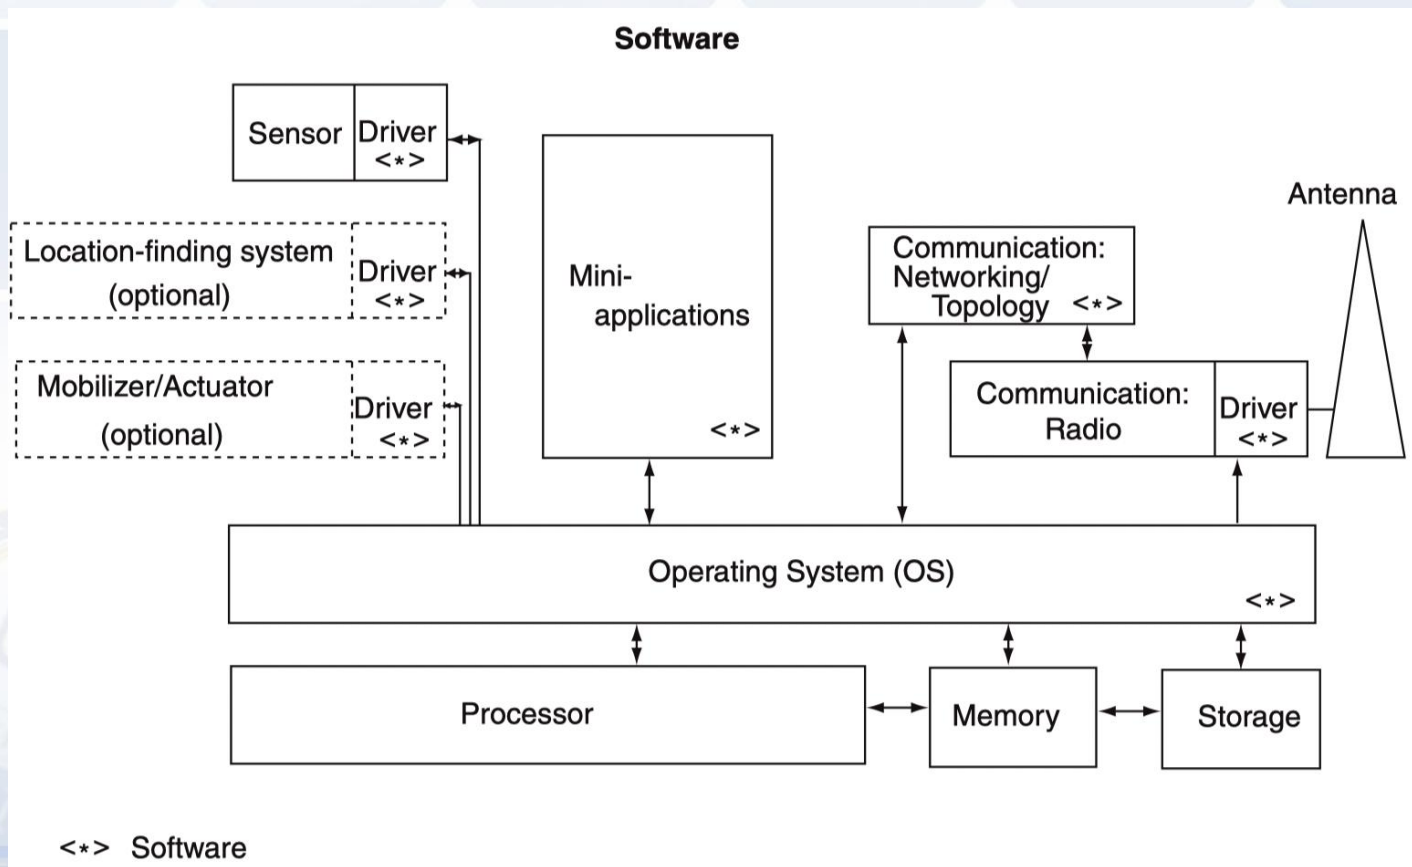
Software

Sensor Driver <*>

Location-finding system (optional) Driver <*>

Mobilizer/Actuator (optional) Driver <*>

Mini-applications <*>

Communication: Networking/ Topology <*>

Antenna

Communication: Radio Driver <*>

Operating System (OS) <*>

Processor

Memory

Storage

<*> Software